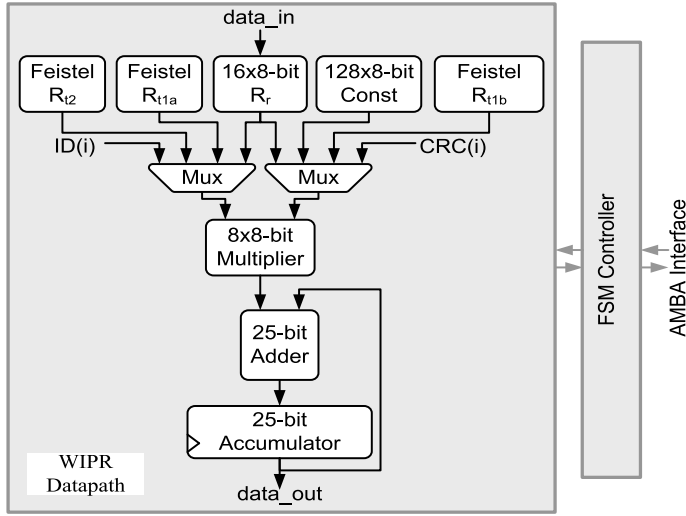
data_in

Feistel $R_{t2}$

Feistel $R_{t1a}$

16x8-bit $R_r$

128x8-bit Const

Feistel $R_{t1b}$

ID(i)

CRC(i)

Mux

Mux

8x8-bit Multiplier

25-bit Adder

25-bit Accumulator

WIPR Datapath

data_out

FSM Controller

AMBA Interface